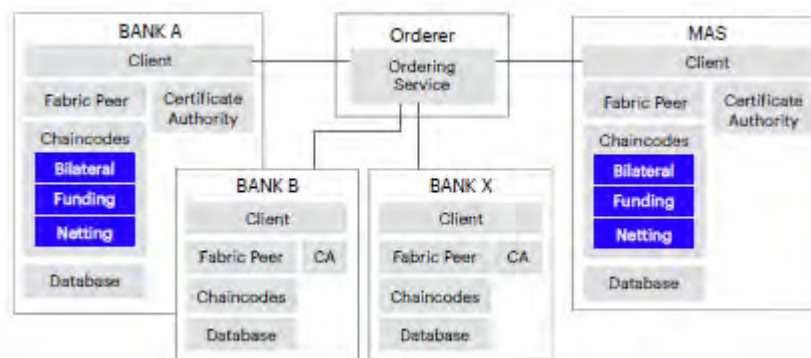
BANK A
Client
Fabric Peer
Certificate Authority
Chaincodes
Bilateral
Funding
Netting
Database

Orderer
Ordering Service

MAS
Client
Fabric Peer
Certificate Authority
Chaincodes
Bilateral
Funding
Netting
Database

BANK B
Client
Fabric Peer
CA
Chaincodes
Database

BANK X
Client
Fabric Peer
CA
Chaincodes
Database